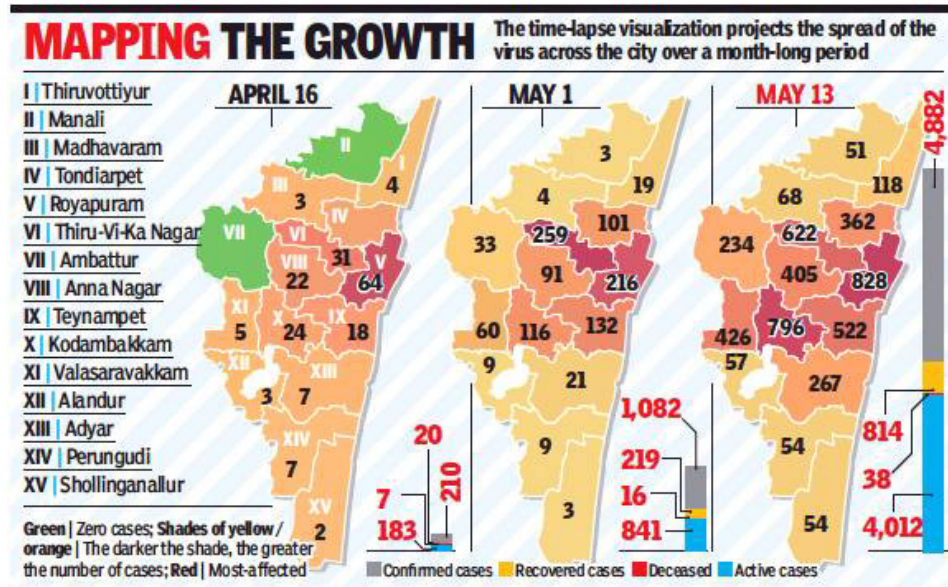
MAPPING THE GROWTH

The time-lapse visualization projects the spread of the virus across the city over a month-long period

I | Thiruvottiyur
II | Manali
III | Madhavaram
IV | Tondiarpet
V | Royapuram
VI | Thiru-Vi-Ka Nagar
VII | Ambattur
VIII | Anna Nagar
IX | Teynampet
X | Kodambakkam
XI | Valasaravakkam
XII | Alandur
XIII | Adyar
XIV | Perungudi
XV | Shollinganallur

Green | Zero cases; Shades of yellow / orange | The darker the shade, the greater the number of cases; Red | Most-affected

APRIL 16

II
I
4
III
3
IV
VII
VI
VIII
31
V
64
22
XI
X
IX
5
24
18
XII
XIII
3
7
XIV
7
XV
2

20
210
7
183

MAY 1

3
4
19
33
259
101
91
216
60
116
132
9
21
9
3

1,082
219
16
841

MAY 13

51
68
118
622
362
234
405
828
426
796
522
57
267
54
54

4,882
814
38
4,012

Confirmed cases
Recovered cases
Deceased
Active cases